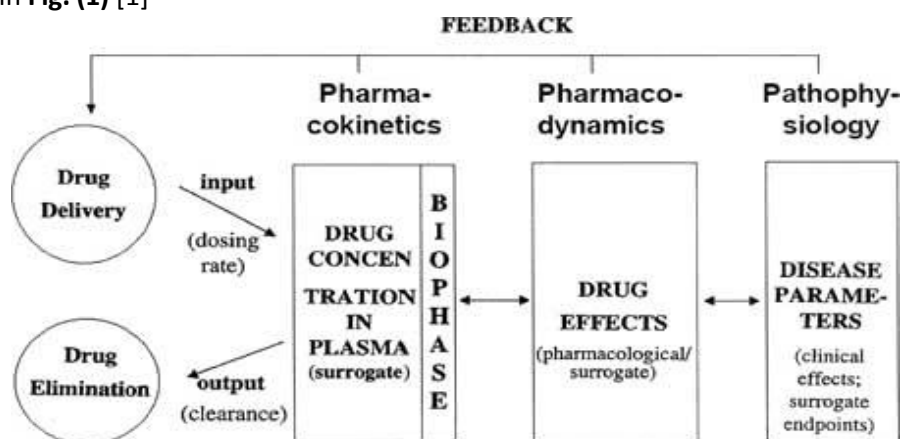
in Fig. (1) [1]

FEEDBACK

Pharmacokinetics

Pharmacodynamics

Pathophysiology

Drug Delivery

input

(dosing rate)

DRUG CONCENTRATION IN PLASMA (surrogate)

B I O P H A S E

DRUG EFFECTS (pharmacological/ surrogate)

DISEASE PARAMETERS (clinical effects; surrogate endpoints)

Drug Elimination

output (clearance)